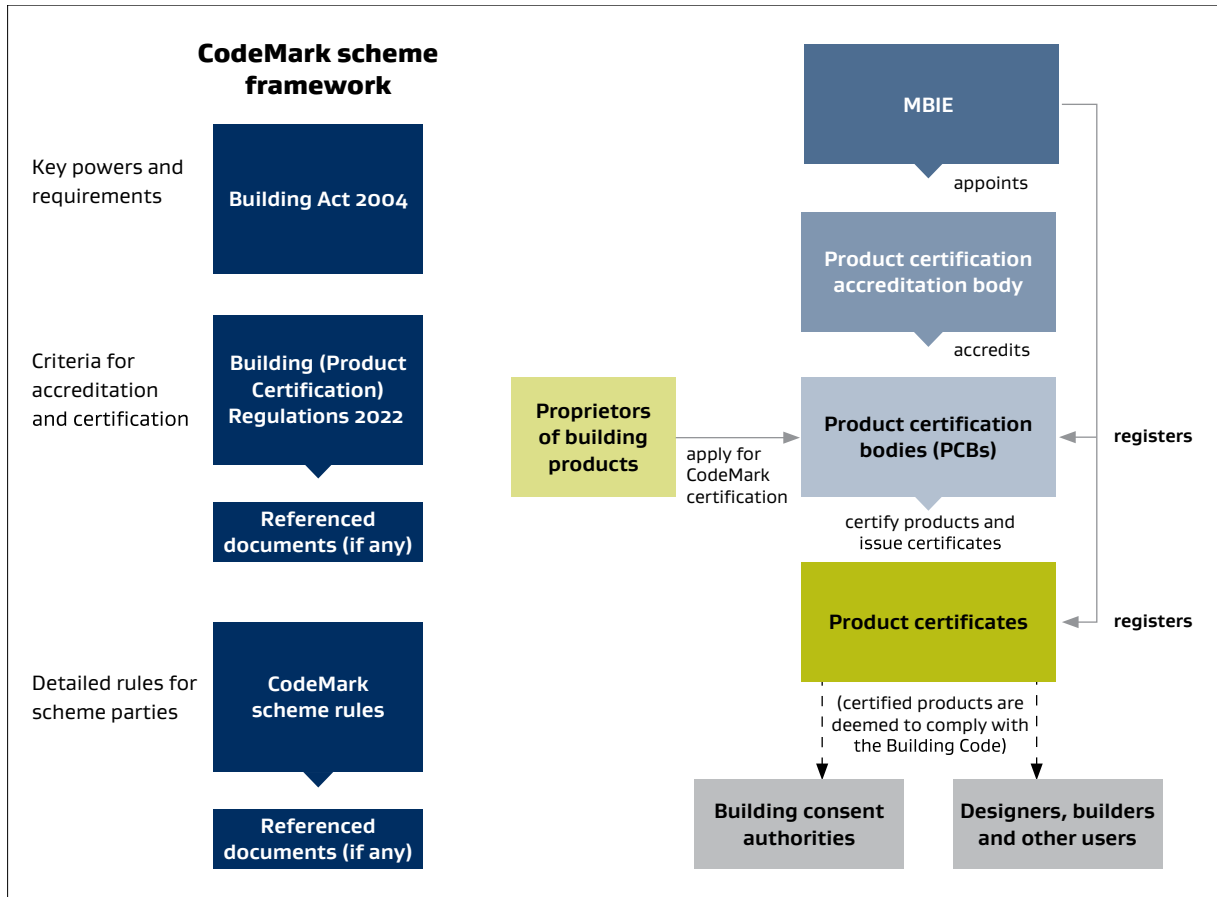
CodeMark scheme framework

Key powers and requirements

Building Act 2004

Criteria for accreditation and certification

Building (Product Certification) Regulations 2022

Referenced documents (if any)

Detailed rules for scheme parties

CodeMark scheme rules

Referenced documents (if any)

MBIE

appoints

Product certification accreditation body

accredits

Proprietors of building products

apply for CodeMark certification

Product certification bodies (PCBs)

registers

certify products and issue certificates

Product certificates

registers

(certified products are deemed to comply with the Building Code)

Building consent authorities

Designers, builders and other users